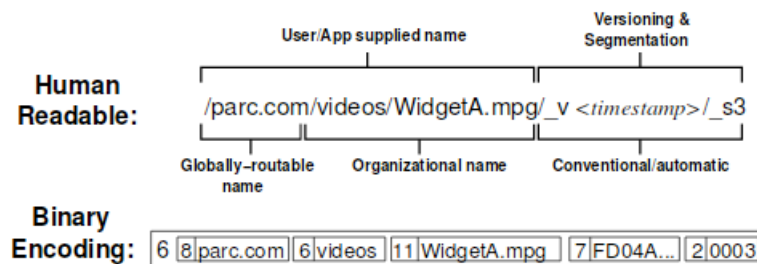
User/App supplied name

Versioning & Segmentation

Human Readable: /parc.com/videos/WidgetA.mpg/_v <timestamp>/_s3

Globally-routable name

Organizational name

Conventional/automatic

Binary Encoding: 6 8 parc.com 6 videos 11 WidgetA.mpg 7 FD04A... 2 0003